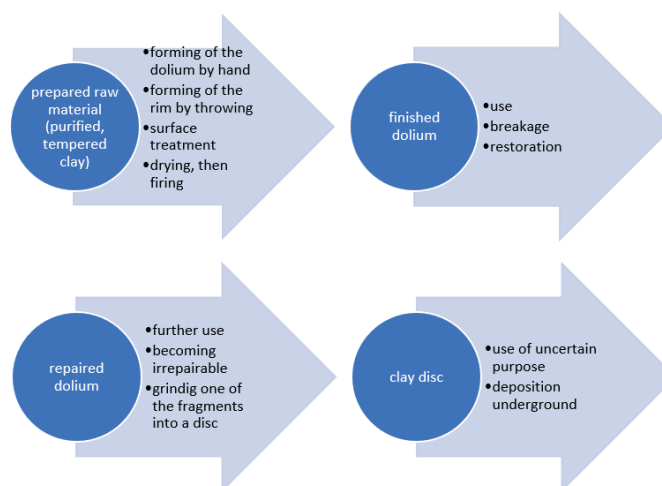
prepared raw material (purified, tempered clay)

•forming of the dolium by hand
•forming of the rim by throwing
•surface treatment
•drying, then firing

finished dolium

•use
•breakage
•restoration

repaired dolium

•further use
•becoming irrepairable
•grindig one of the fragments into a disc

clay disc

•use of uncertain purpose
•deposition underground